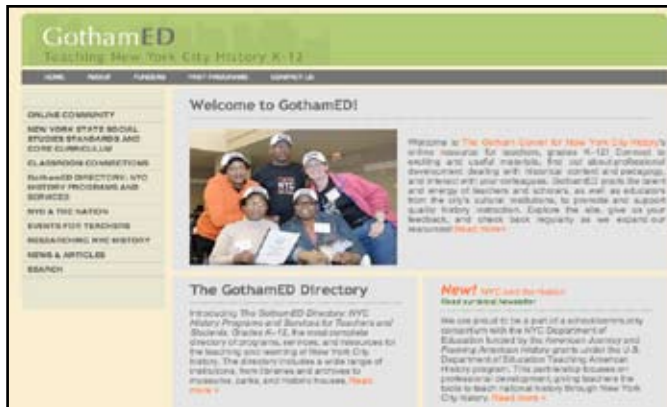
GothamED
Teaching New York City History K-12

HOME ABOUT FUNDERS PAST PROGRAMS CONTACT US

ONLINE COMMUNITY
NEW YORK STATE SOCIAL STUDIES STANDARDS AND CORE CURRICULUM
CLASSROOM CONNECTIONS
GothamED DIRECTORY: NYC HISTORY PROGRAMS AND SERVICES
NYC & THE NATION
EVENTS FOR TEACHERS
RESEARCHING NYC HISTORY
NEWS & ARTICLES
SEARCH

Welcome to GothamED!

Welcome to The Gotham Center for New York City History's online resource for teachers, grades K-12! Connect to exciting and useful materials, find out about professional development dealing with historical content and pedagogy, and interact with your colleagues. GothamED pools the talent and energy of teachers and scholars, as well as educators from the city's cultural institutions, to promote and support quality history instruction. Explore the site, give us your feedback, and check back regularly as we expand our resources! Read more »

The GothamED Directory

Introducing The GothamED Directory: NYC History Programs and Services for Teachers and Students, Grades K-12, the most complete directory of programs, services, and resources for the teaching and learning of New York City history. The directory includes a wide range of institutions, from libraries and archives to museums, parks, and historic houses. Read more »

New! NYC and the Nation
Read our latest newsletter

We are proud to be a part of a school-community consortium with the NYC Department of Education funded by the American Journey and Framing American History grants under the U.S. Department of Education Teaching American History program. This partnership focuses on professional development, giving teachers the tools to teach national history through New York City history. Read more »